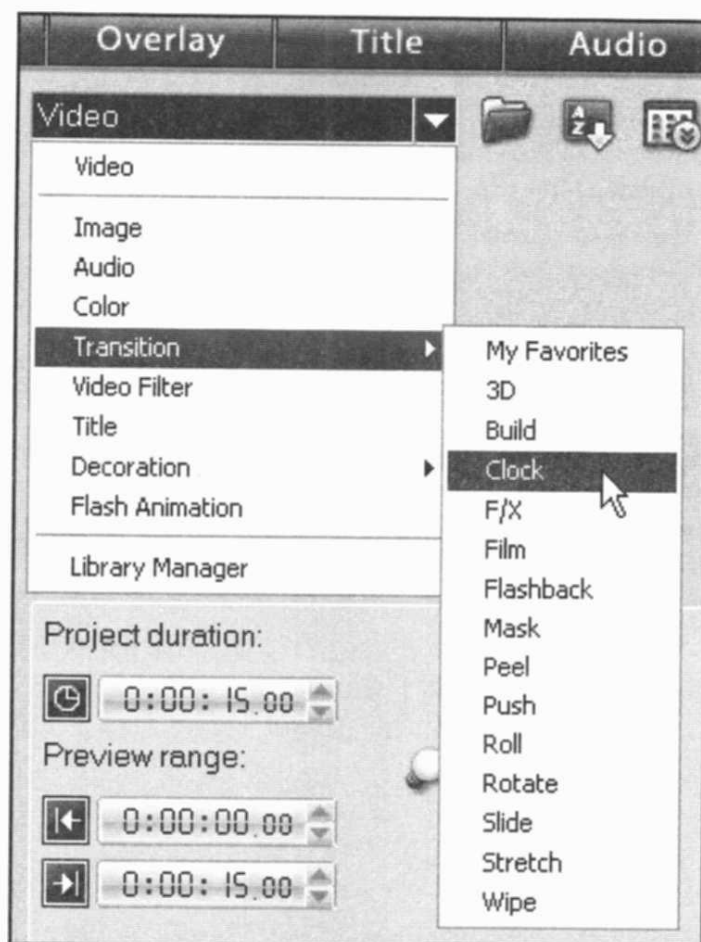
Overlay
Title
Audio

Video

Video

Image
Audio
Color
Transition
Video Filter
Title
Decoration
Flash Animation

Library Manager

My Favorites
3D
Build
Clock
F/X
Film
Flashback
Mask
Peel
Push
Roll
Rotate
Slide
Stretch
Wipe

Project duration:
0:00:15.00
Preview range:
0:00:00.00
0:00:15.00